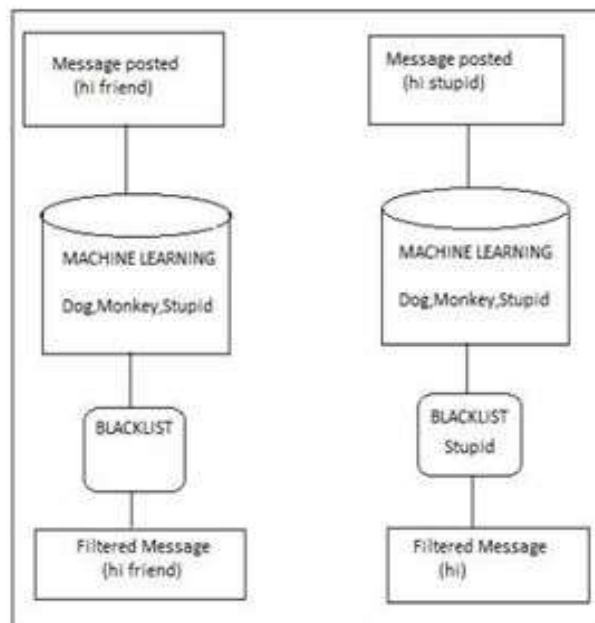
Message posted
(hi friend)

MACHINE LEARNING
Dog,Monkey,Stupid

BLACKLIST

Filtered Message
(hi friend)

Message posted
(hi stupid)

MACHINE LEARNING
Dog,Monkey,Stupid

BLACKLIST
Stupid

Filtered Message
(hi)